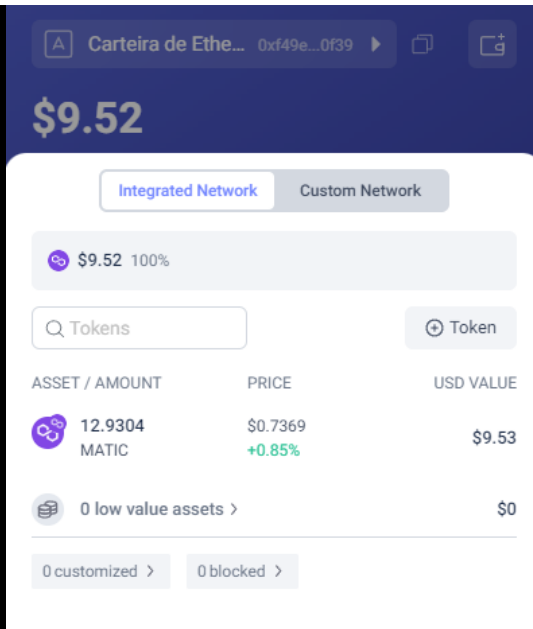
A Carteira de Ethe... 0xf49e...0f39

$9.52

Integrated Network | Custom Network

$9.52 100%

Tokens

Token

| ASSET / AMOUNT | PRICE | USD VALUE |
|---|---|---|
| 12.9304 MATIC | $0.7369 +0.85% | $9.53 |

0 low value assets > $0

0 customized > 0 blocked >